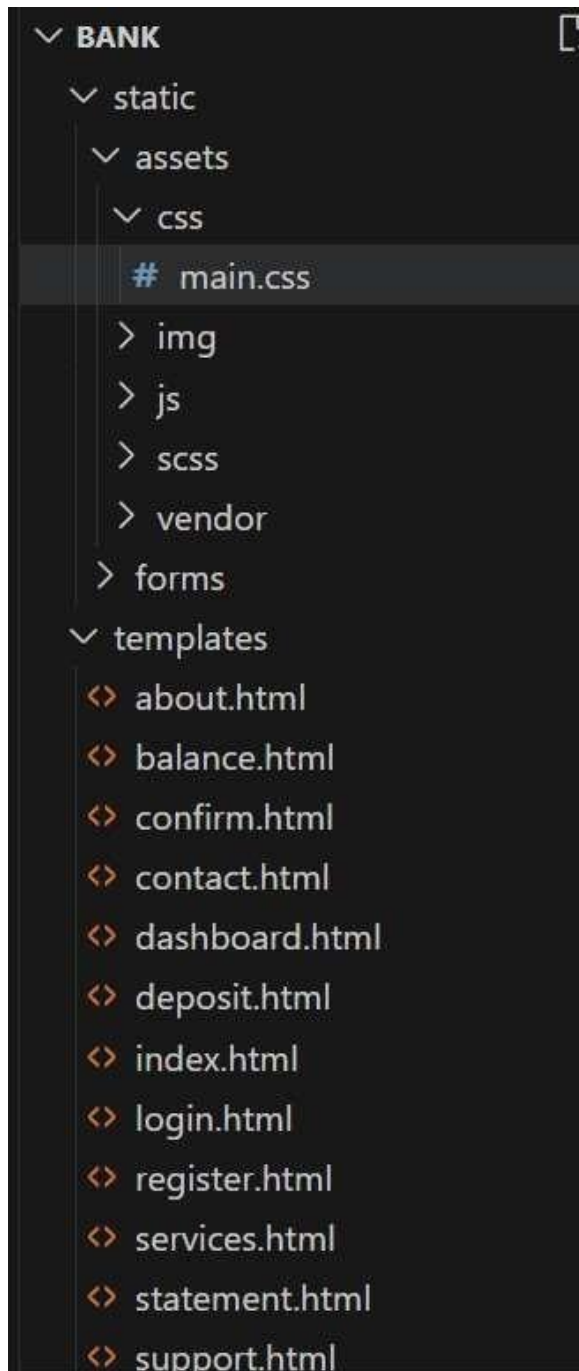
BANK
static
assets
css
main.css
img
js
scss
vendor
forms
templates
about.html
balance.html
confirm.html
contact.html
dashboard.html
deposit.html
index.html
login.html
register.html
services.html
statement.html
support.html